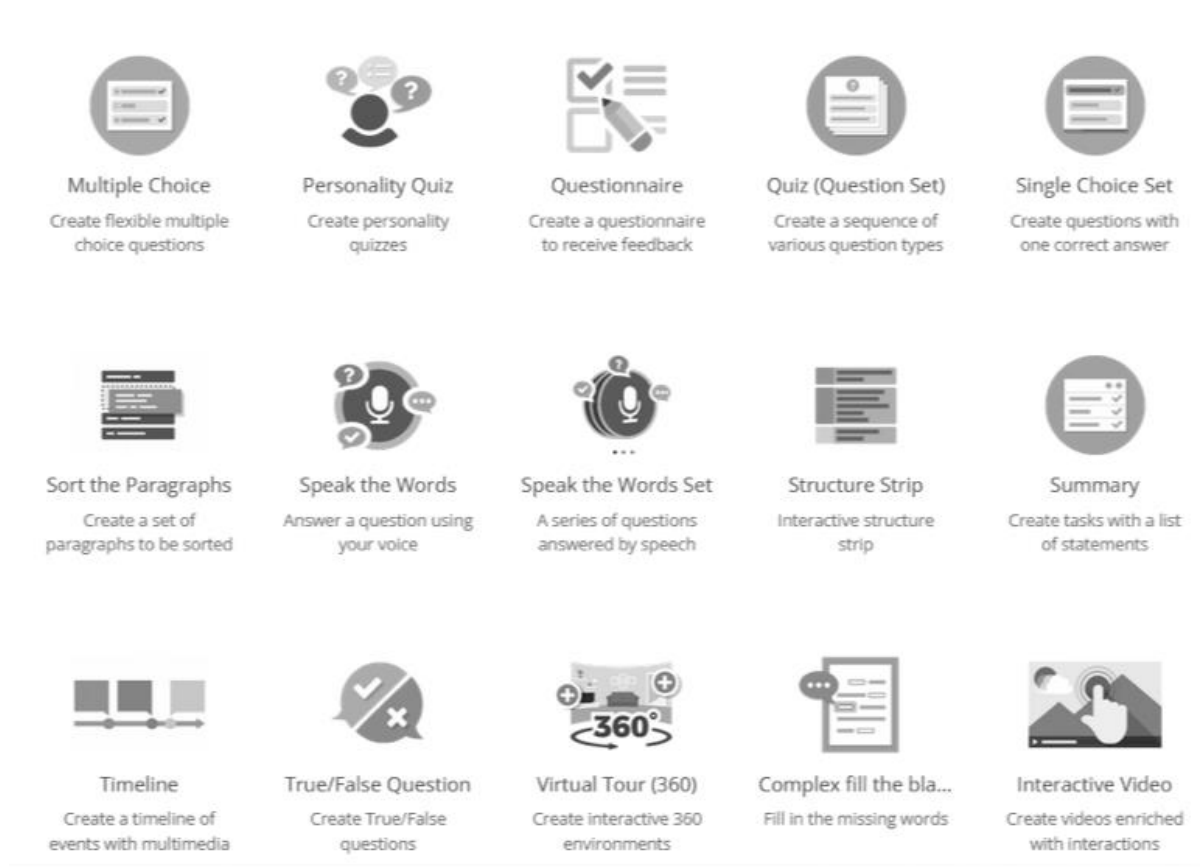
Multiple Choice
Create flexible multiple choice questions

Personality Quiz
Create personality quizzes

Questionnaire
Create a questionnaire to receive feedback

Quiz (Question Set)
Create a sequence of various question types

Single Choice Set
Create questions with one correct answer

Sort the Paragraphs
Create a set of paragraphs to be sorted

Speak the Words
Answer a question using your voice

Speak the Words Set
A series of questions answered by speech

Structure Strip
Interactive structure strip

Summary
Create tasks with a list of statements

Timeline
Create a timeline of events with multimedia

True/False Question
Create True/False questions

Virtual Tour (360)
360°
Create interactive 360 environments

Complex fill the bla...
Fill in the missing words

Interactive Video
Create videos enriched with interactions